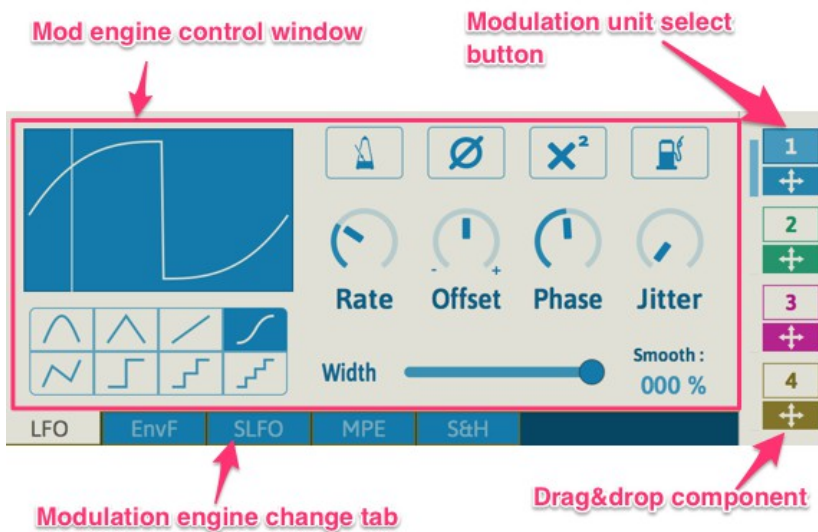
Mod engine control window

Modulation unit select button

Ø

$x^2$

Rate

Offset

-

+

Phase

Jitter

Width

Smooth :

000 %

1

2

3

4

LFO

EnvF

SLFO

MPE

S&H

Drag&drop component

Modulation engine change tab